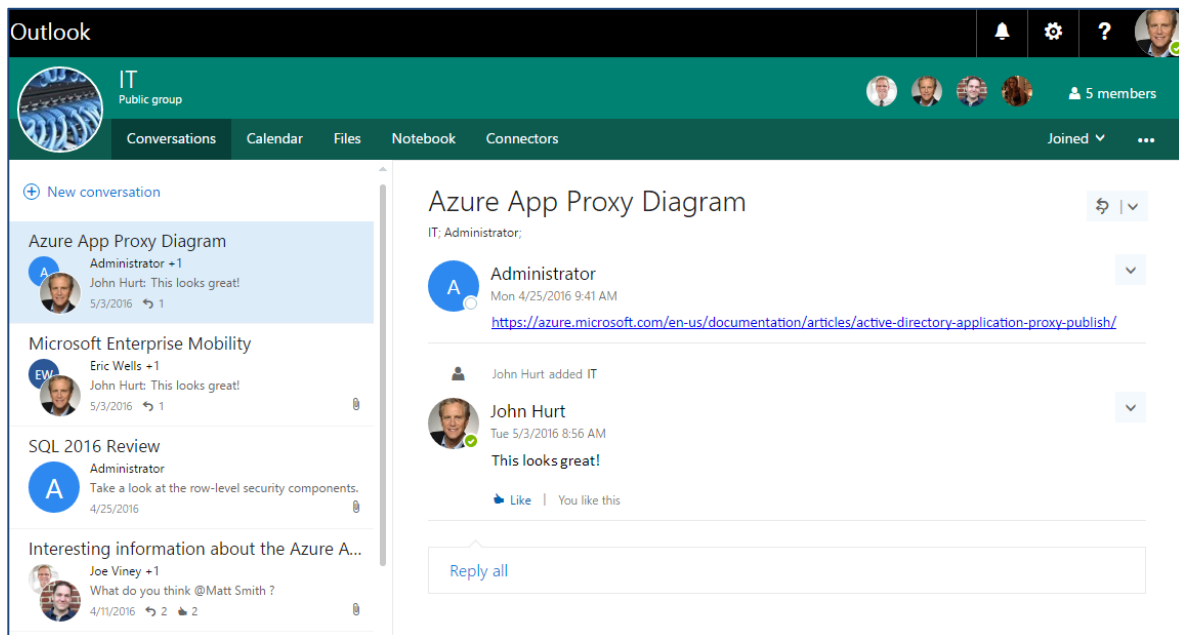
Outlook

?

IT
Public group

5 members

Conversations Calendar Files Notebook Connectors

Joined

•••

New conversation

Azure App Proxy Diagram
A
Administrator +1
John Hurt: This looks great!
5/3/2016 1

Microsoft Enterprise Mobility
EW
Eric Wells +1
John Hurt: This looks great!
5/3/2016 1

SQL 2016 Review
A
Administrator
Take a look at the row-level security components.
4/25/2016

Interesting information about the Azure A...
Joe Viney +1
What do you think @Matt Smith ?
4/11/2016 2 2

Azure App Proxy Diagram
IT; Administrator;

A
Administrator
Mon 4/25/2016 9:41 AM
https://azure.microsoft.com/en-us/documentation/articles/active-directory-application-proxy-publish/

John Hurt added IT

John Hurt
Tue 5/3/2016 8:56 AM
This looks great!

Like | You like this

Reply all